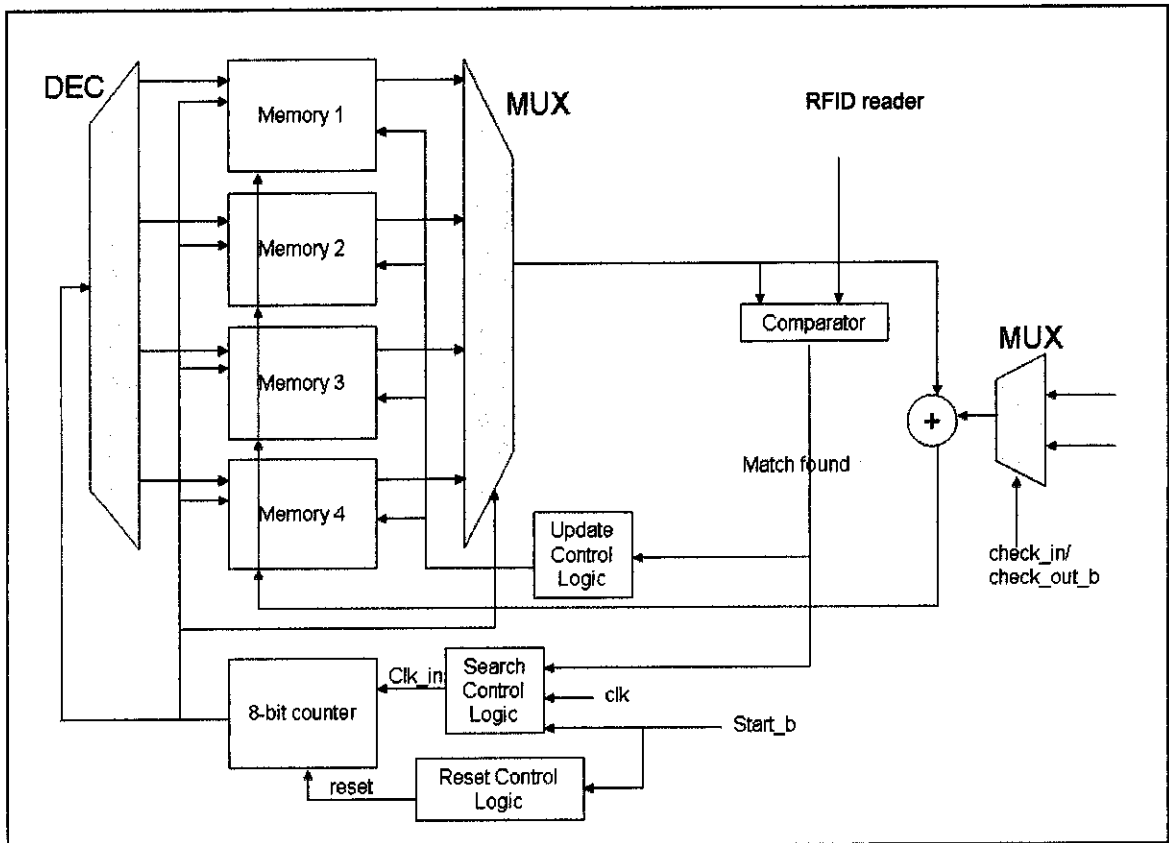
DEC

Memory 1

Memory 2

Memory 3

Memory 4

MUX

RFID reader

Comparator

MUX

+

Match found

Update Control Logic

check_in/ check_out_b

Clk_in

Search Control Logic

clk

8-bit counter

Start_b

reset

Reset Control Logic